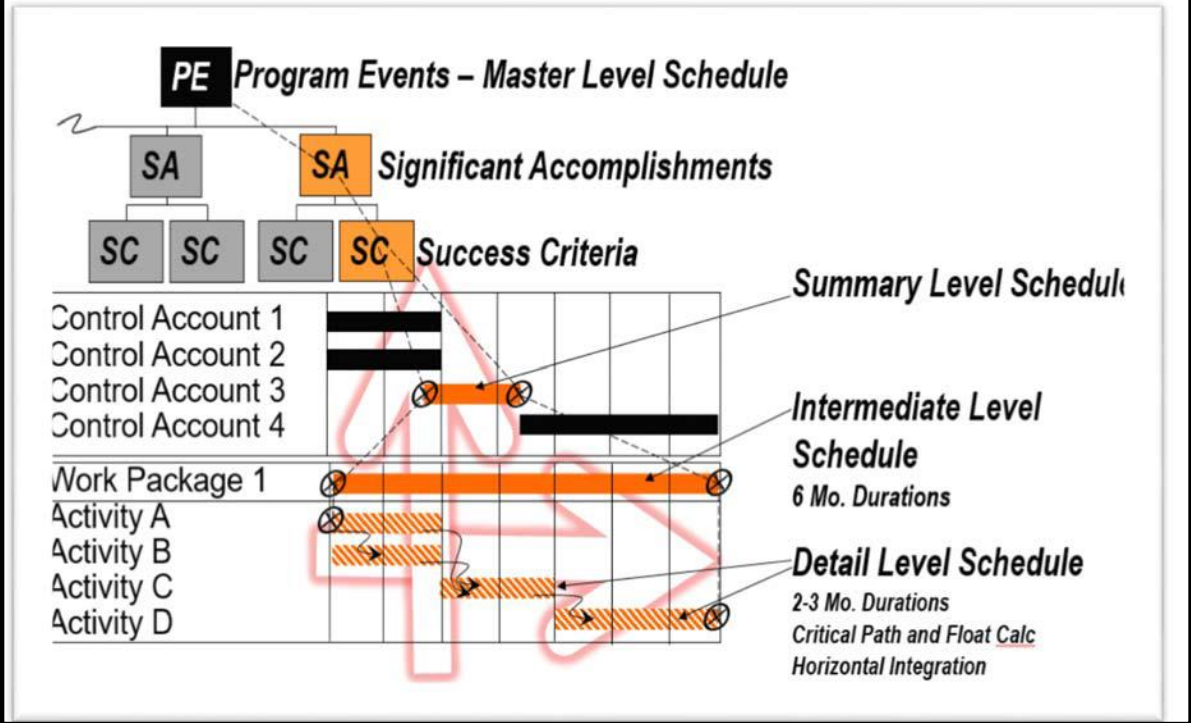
PE Program Events – Master Level Schedule

SA SA Significant Accomplishments

SC SC SC SC Success Criteria

Summary Level Schedul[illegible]

Control Account 1
Control Account 2
Control Account 3
Control Account 4

Intermediate Level Schedule
6 Mo. Durations

Work Package 1
Activity A
Activity B
Activity C
Activity D

Detail Level Schedule
2-3 Mo. Durations
Critical Path and Float Calc
Horizontal Integration